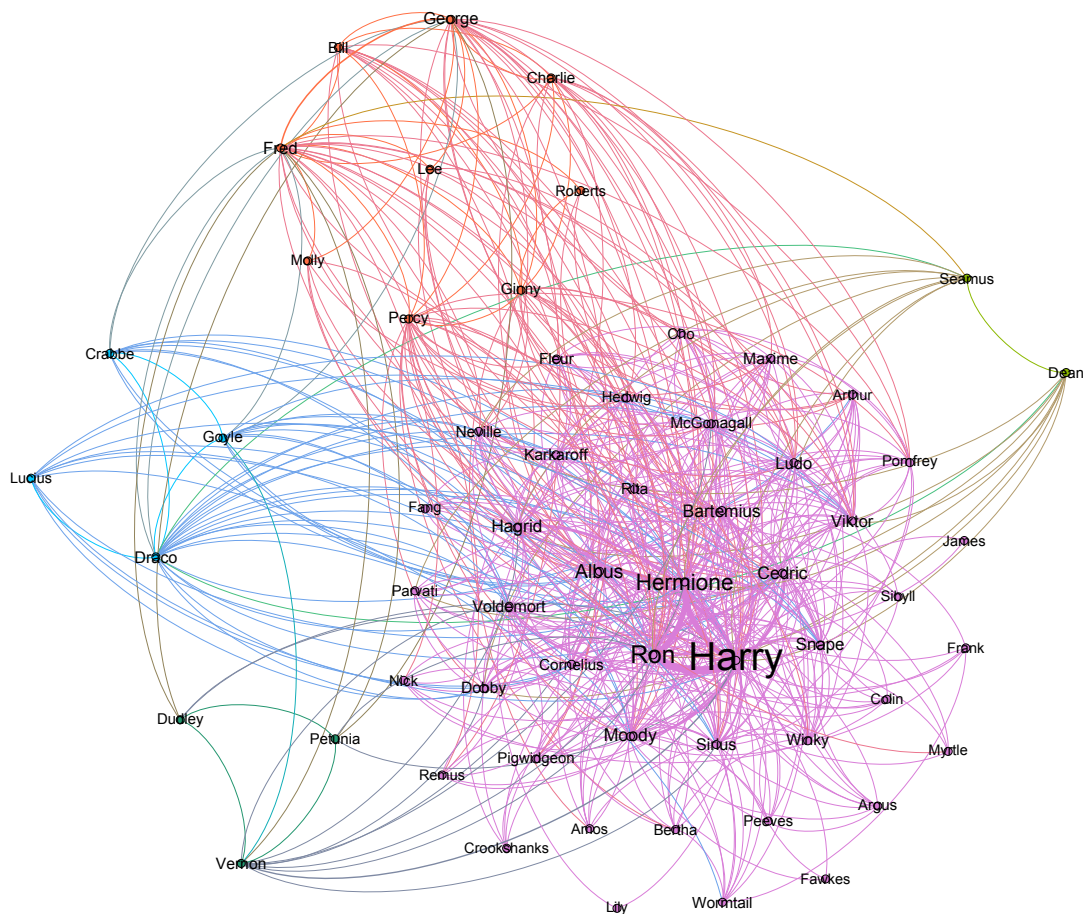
George
Bill
Charlie
Fred
Lee
Roberts
Molly
Seamus
Ginny
Percy
Cho
Crabbe
Fleur
Maxime
Dean
Hedwig
Arthur
Goyle
Neville
McGonagall
Karkaroff
Ludo
Pomfrey
Lucius
Rita
Fang
Bartemius
Hagrid
Viktor
James
Draco
Albus
Hermione
Cedric
Parvati
Voldemort
Sibyll
Snape
Frank
Ron
Harry
Cornelius
Nick
Dobby
Colin
Dudley
Petunia
Moody
Sirius
Winky
Myrtle
Pigwidgeon
Remus
Argus
Amos
Bertha
Peeves
Crookshanks
Vernon
Fawkes
Lily
Wormtail